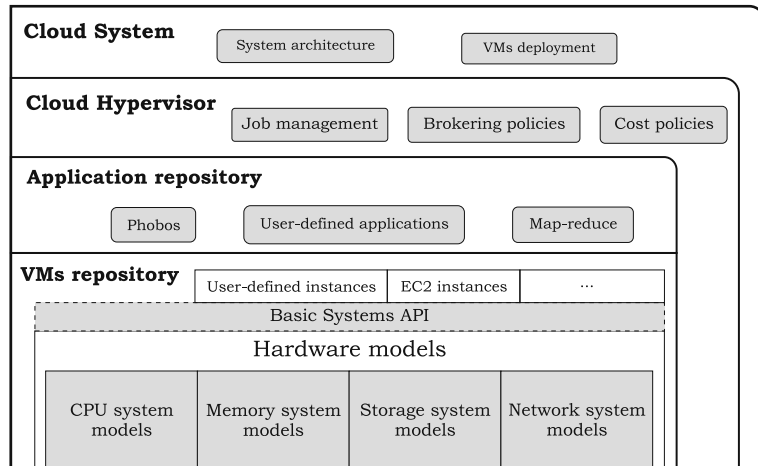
Cloud System

System architecture

VMs deployment

Cloud Hypervisor

Job management

Brokering policies

Cost policies

Application repository

Phobos

User-defined applications

Map-reduce

VMs repository

User-defined instances

EC2 instances

...

Basic Systems API

Hardware models

CPU system models

Memory system models

Storage system models

Network system models